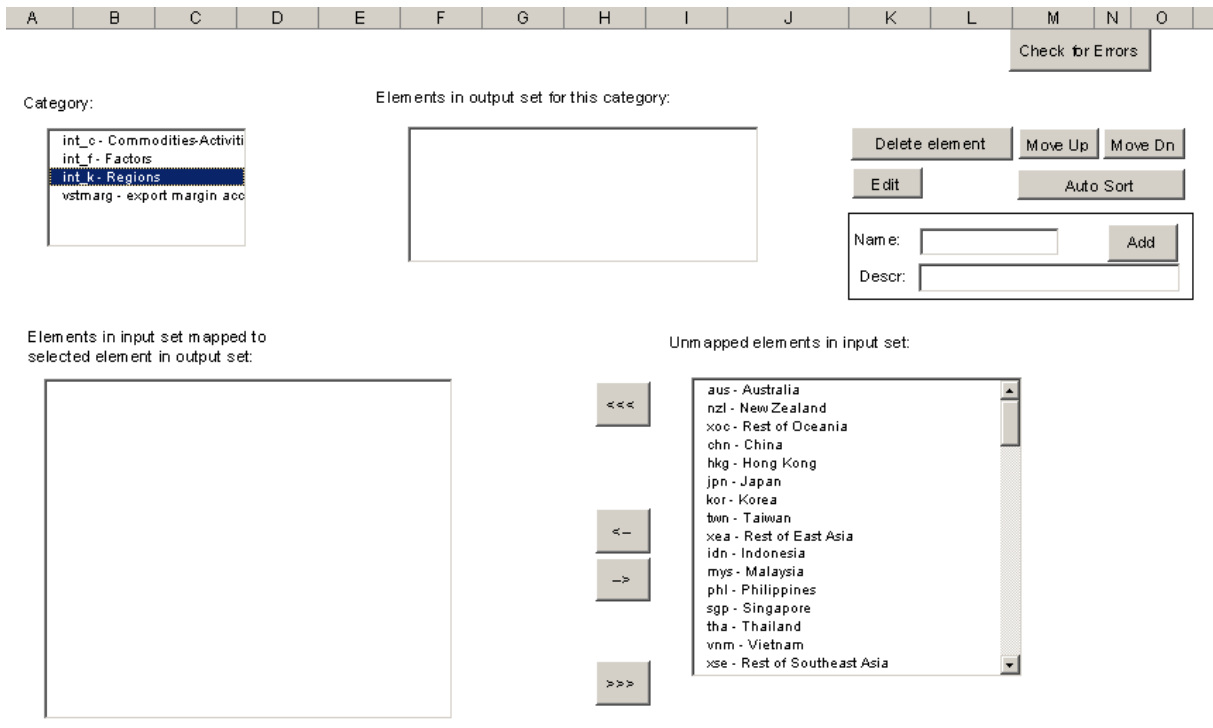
A B C D E F G H I J K L M N O

Check for Errors

Category:

int_c - Commodities-Activiti
int_f - Factors
int_k - Regions
vstmarg - export margin acc

Elements in output set for this category:

Delete element
Move Up
Move Dn
Edit
Auto Sort
Name:
Add
Descr:

Elements in input set mapped to selected element in output set:

Unmapped elements in input set:

<<<
<–
–>
>>>

aus - Australia
nzl - New Zealand
xoc - Rest of Oceania
chn - China
hkg - Hong Kong
jpn - Japan
kor - Korea
twn - Taiwan
xea - Rest of East Asia
idn - Indonesia
mys - Malaysia
phl - Philippines
sgp - Singapore
tha - Thailand
vnm - Vietnam
xse - Rest of Southeast Asia